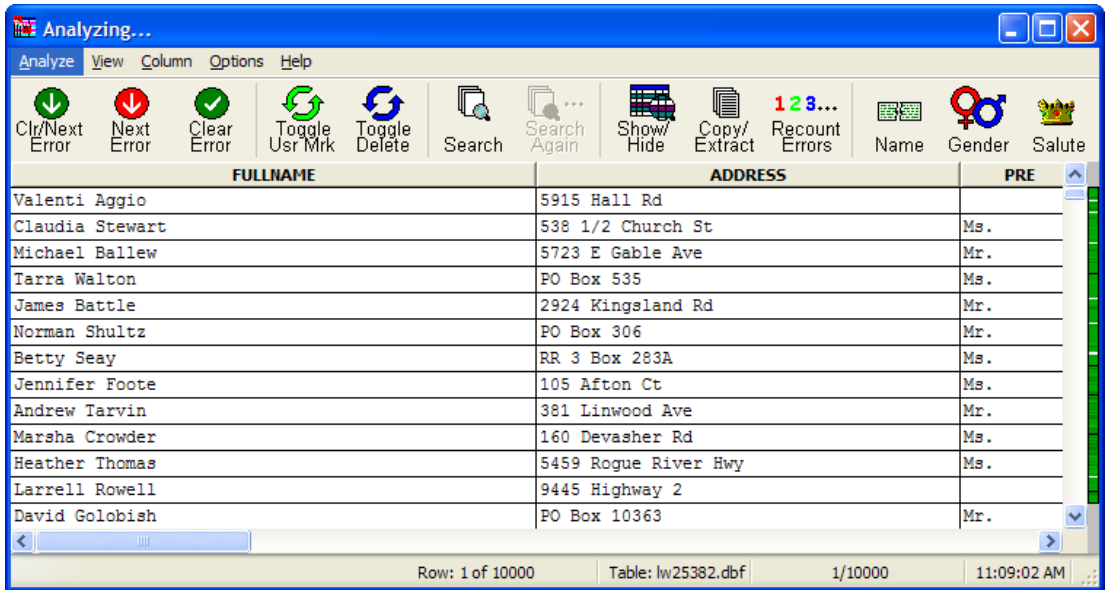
Analyzing...

Analyze View Column Options Help

Clr/Next Error
Next Error
Clear Error
Toggle Usr Mrk
Toggle Delete
Search
Search Again
Show/ Hide
Copy/ Extract
123...
Recount Errors
Name
Gender
Salute

| FULLNAME | ADDRESS | PRE |
|---|---|---|
| Valenti Aggio | 5915 Hall Rd | |
| Claudia Stewart | 538 1/2 Church St | Ms. |
| Michael Ballew | 5723 E Gable Ave | Mr. |
| Tarra Walton | PO Box 535 | Ms. |
| James Battle | 2924 Kingsland Rd | Mr. |
| Norman Shultz | PO Box 306 | Mr. |
| Betty Seay | RR 3 Box 283A | Ms. |
| Jennifer Foote | 105 Afton Ct | Ms. |
| Andrew Tarvin | 381 Linwood Ave | Mr. |
| Marsha Crowder | 160 Devasher Rd | Ms. |
| Heather Thomas | 5459 Rogue River Hwy | Ms. |
| Larrell Rowell | 9445 Highway 2 | |
| David Golobish | PO Box 10363 | Mr. |

Row: 1 of 10000
Table: lw25382.dbf
1/10000
11:09:02 AM